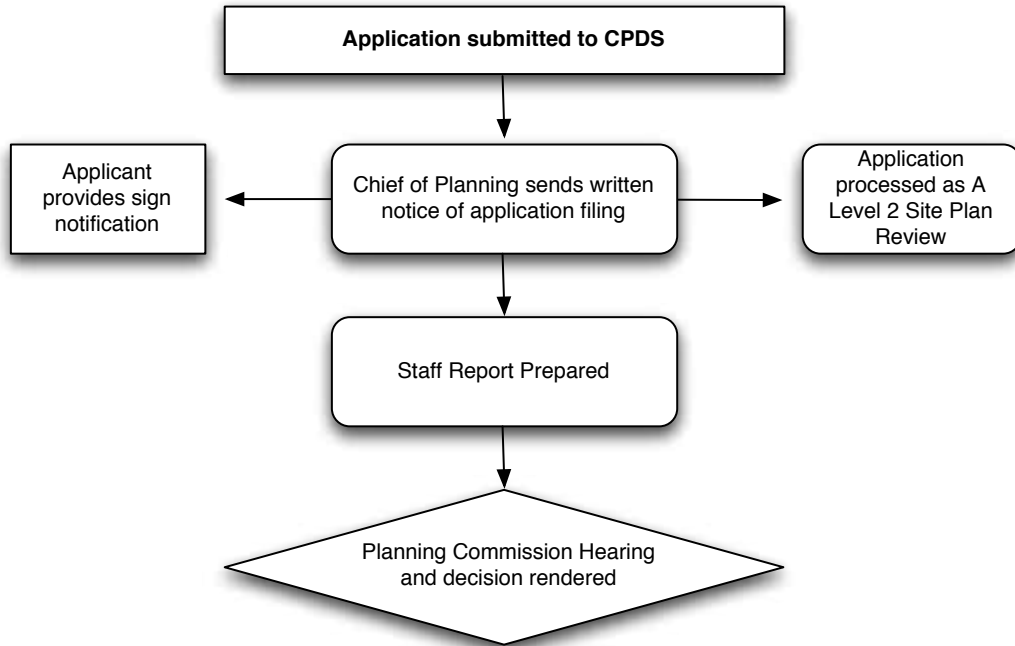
Application submitted to CPDS

Applicant provides sign notification

Chief of Planning sends written notice of application filing

Application processed as A Level 2 Site Plan Review

Staff Report Prepared

Planning Commission Hearing and decision rendered